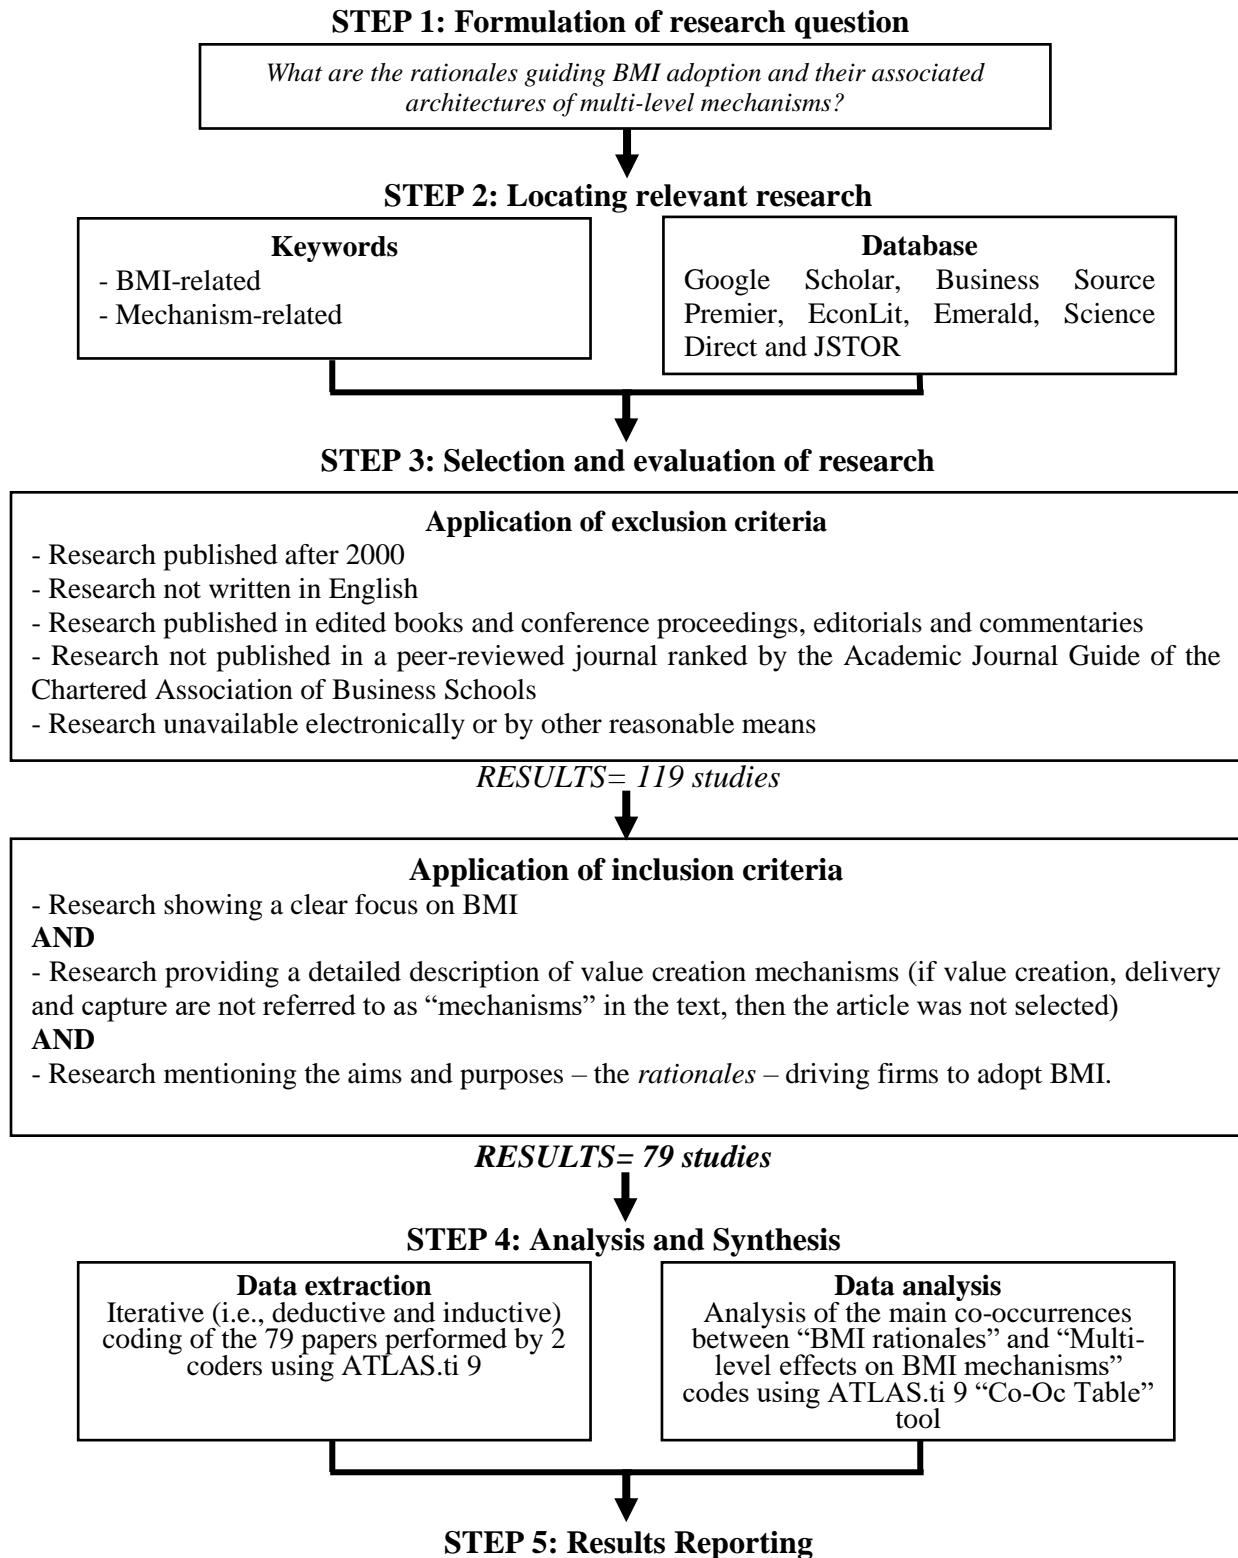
**STEP 1: Formulation of research question**

*What are the rationales guiding BMI adoption and their associated architectures of multi-level mechanisms?*

**STEP 2: Locating relevant research**

**Keywords**
- BMI-related
- Mechanism-related

**Database**
Google Scholar, Business Source Premier, EconLit, Emerald, Science Direct and JSTOR

**STEP 3: Selection and evaluation of research**

**Application of exclusion criteria**
- Research published after 2000
- Research not written in English
- Research published in edited books and conference proceedings, editorials and commentaries
- Research not published in a peer-reviewed journal ranked by the Academic Journal Guide of the Chartered Association of Business Schools
- Research unavailable electronically or by other reasonable means

*RESULTS= 119 studies*

**Application of inclusion criteria**
- Research showing a clear focus on BMI
**AND**
- Research providing a detailed description of value creation mechanisms (if value creation, delivery and capture are not referred to as "mechanisms" in the text, then the article was not selected)
**AND**
- Research mentioning the aims and purposes – the *rationales* – driving firms to adopt BMI.

***RESULTS= 79 studies***

**STEP 4: Analysis and Synthesis**

**Data extraction**
Iterative (i.e., deductive and inductive) coding of the 79 papers performed by 2 coders using ATLAS.ti 9

**Data analysis**
Analysis of the main co-occurrences between "BMI rationales" and "Multi-level effects on BMI mechanisms" codes using ATLAS.ti 9 "Co-Oc Table" tool

**STEP 5: Results Reporting**